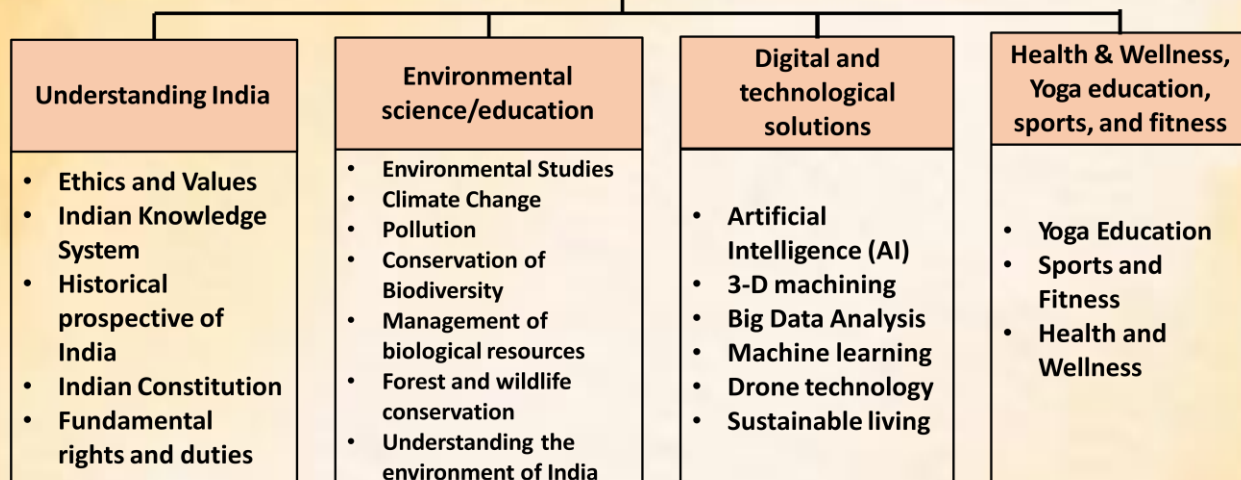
Understanding India

- Ethics and Values
- Indian Knowledge System
- Historical prospective of India
- Indian Constitution
- Fundamental rights and duties

Environmental science/education

- Environmental Studies
- Climate Change
- Pollution
- Conservation of Biodiversity
- Management of biological resources
- Forest and wildlife conservation
- Understanding the environment of India

Digital and technological solutions

- Artificial Intelligence (AI)
- 3-D machining
- Big Data Analysis
- Machine learning
- Drone technology
- Sustainable living

Health & Wellness, Yoga education, sports, and fitness

- Yoga Education
- Sports and Fitness
- Health and Wellness